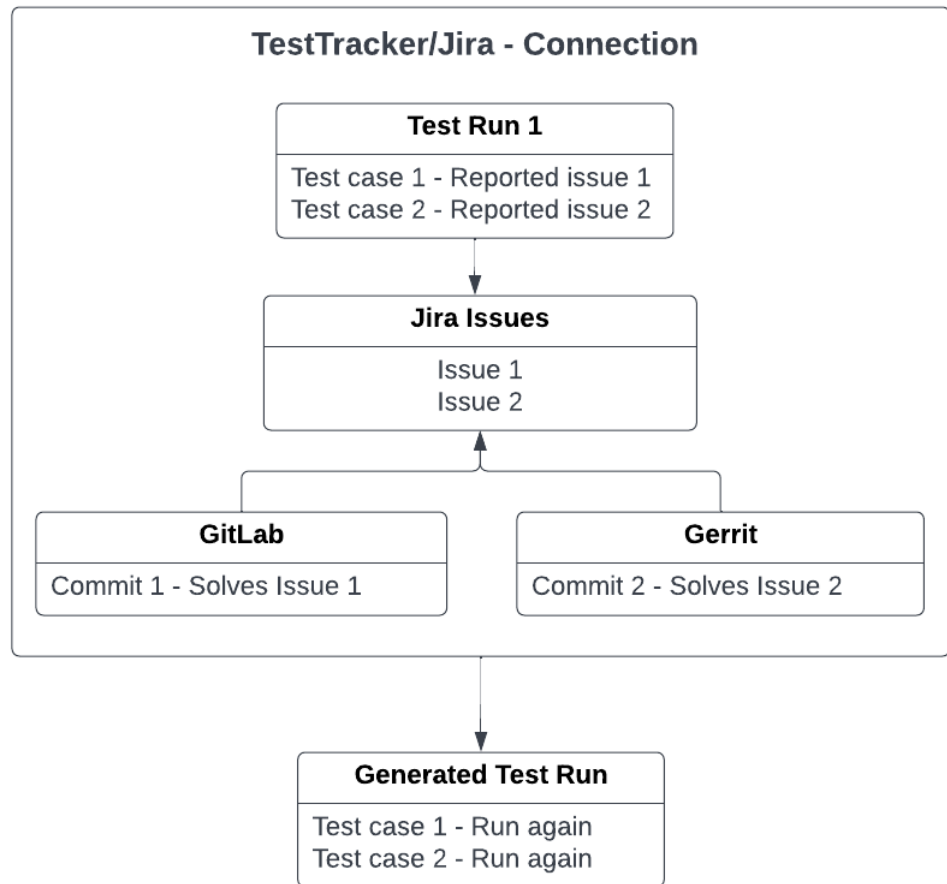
TestTracker/Jira - Connection

Test Run 1

Test case 1 - Reported issue 1
Test case 2 - Reported issue 2

Jira Issues

Issue 1
Issue 2

GitLab

Commit 1 - Solves Issue 1

Gerrit

Commit 2 - Solves Issue 2

Generated Test Run

Test case 1 - Run again
Test case 2 - Run again